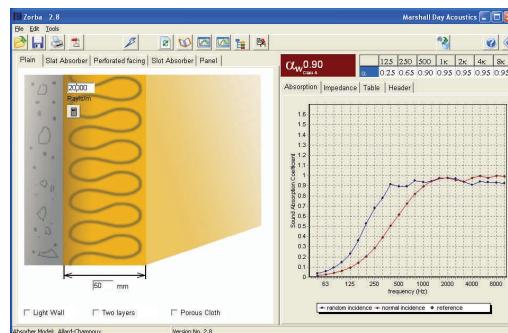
Zorba 2.8
Marshall Day Acoustics
File Edit Tools
Plain | Slat Absorber | Perforated facing | Slot Absorber | Panel
20000
Rayl/m
50 mm
Light Wall
Two layers
Porous Cloth
$\alpha_W$ 0.90
Class A
| 125 | 250 | 500 | 1K | 2K | 4K | 8K |
|---|---|---|---|---|---|---|
| 0.25 | 0.65 | 0.90 | 0.95 | 0.95 | 0.95 | 0.95 |

Absorption | Impedance | Table | Header
Sound Absorption Coefficient
1.6
1.5
1.4
1.3
1.2
1.1
1
0.9
0.8
0.7
0.6
0.5
0.4
0.3
0.2
0.1
0
63 125 250 500 1000 2000 4000 8000
frequency (Hz)
random incidence
normal incidence
reference
Absorber Model: Allard-Champoux
Version No. 2.8